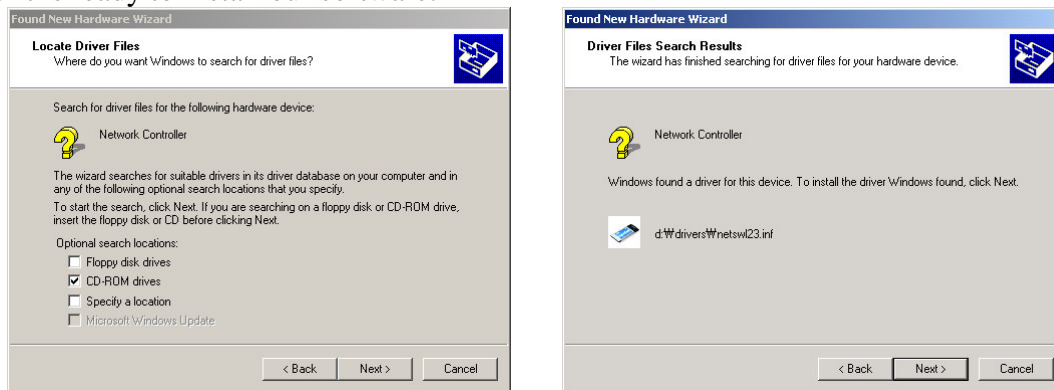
Found New Hardware Wizard

Locate Driver Files
Where do you want Windows to search for driver files?

Search for driver files for the following hardware device:

Network Controller

The wizard searches for suitable drivers in its driver database on your computer and in any of the following optional search locations that you specify.

To start the search, click Next. If you are searching on a floppy disk or CD-ROM drive, insert the floppy disk or CD before clicking Next.

Optional search locations:
Floppy disk drives
CD-ROM drives
Specify a location
Microsoft Windows Update

< Back Next > Cancel

Found New Hardware Wizard

Driver Files Search Results
The wizard has finished searching for driver files for your hardware device.

Network Controller

Windows found a driver for this device. To install the driver Windows found, click Next.

d:₩drivers₩netswl23.inf

< Back Next > Cancel